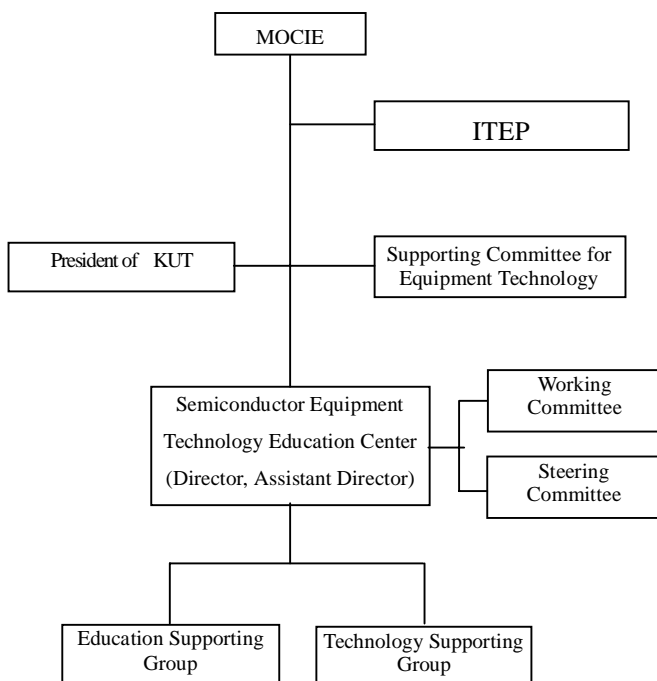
MOCIE

ITEP

President of KUT

Supporting Committee for Equipment Technology

Semiconductor Equipment Technology Education Center (Director, Assistant Director)

Working Committee

Steering Committee

Education Supporting Group

Technology Supporting Group